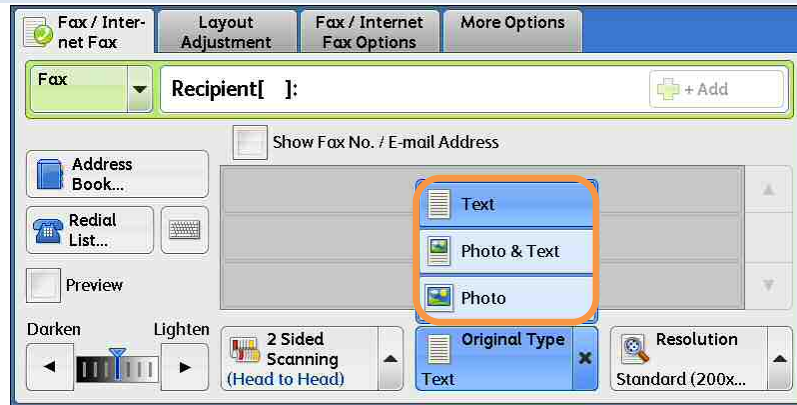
Fax / Internet Fax

Layout Adjustment

Fax / Internet Fax Options

More Options

Fax

Recipient[ ]:

+ Add

Show Fax No. / E-mail Address

Address Book...

Redial List...

Preview

Text

Photo & Text

Photo

Darken

Lighten

2 Sided Scanning (Head to Head)

Original Type

Text

Resolution

Standard (200x...